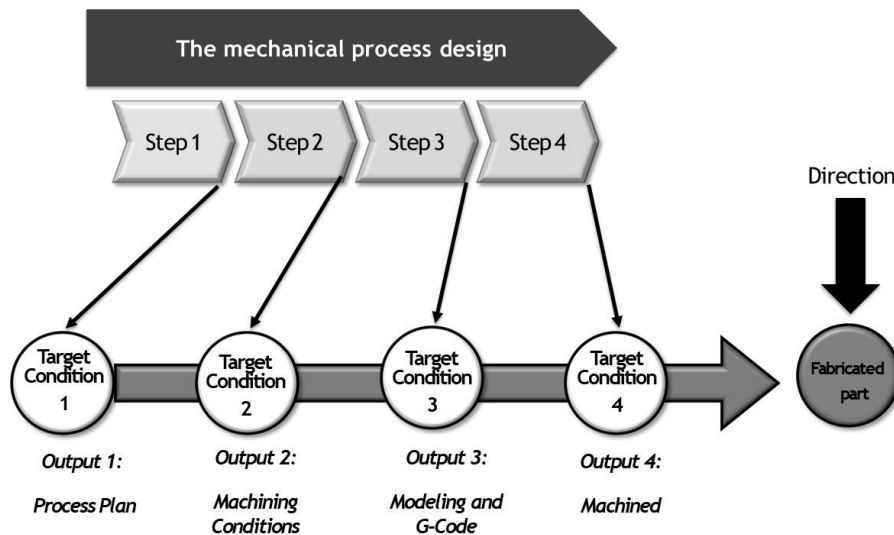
The mechanical process design

Step 1

Step 2

Step 3

Step 4

Direction

Target Condition 1

Target Condition 2

Target Condition 3

Target Condition 4

Fabricated part

Output 1:

Process Plan

Output 2:

Machining Conditions

Output 3:

Modeling and G-Code

Output 4:

Machined